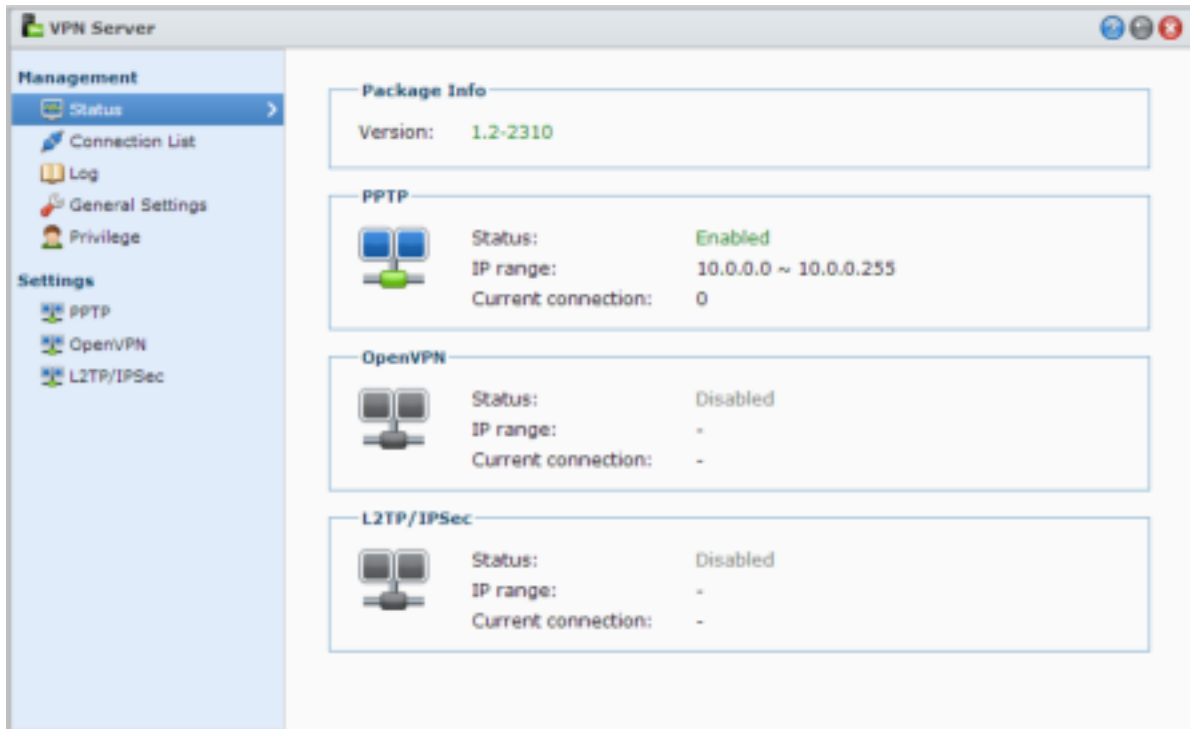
VPN Server

Management
Status
Connection List
Log
General Settings
Privilege

Settings
PPTP
OpenVPN
L2TP/IPSec

Package Info
Version: 1.2-2310

PPTP
Status: Enabled
IP range: 10.0.0.0 ~ 10.0.0.255
Current connection: 0

OpenVPN
Status: Disabled
IP range: -
Current connection: -

L2TP/IPSec
Status: Disabled
IP range: -
Current connection: -